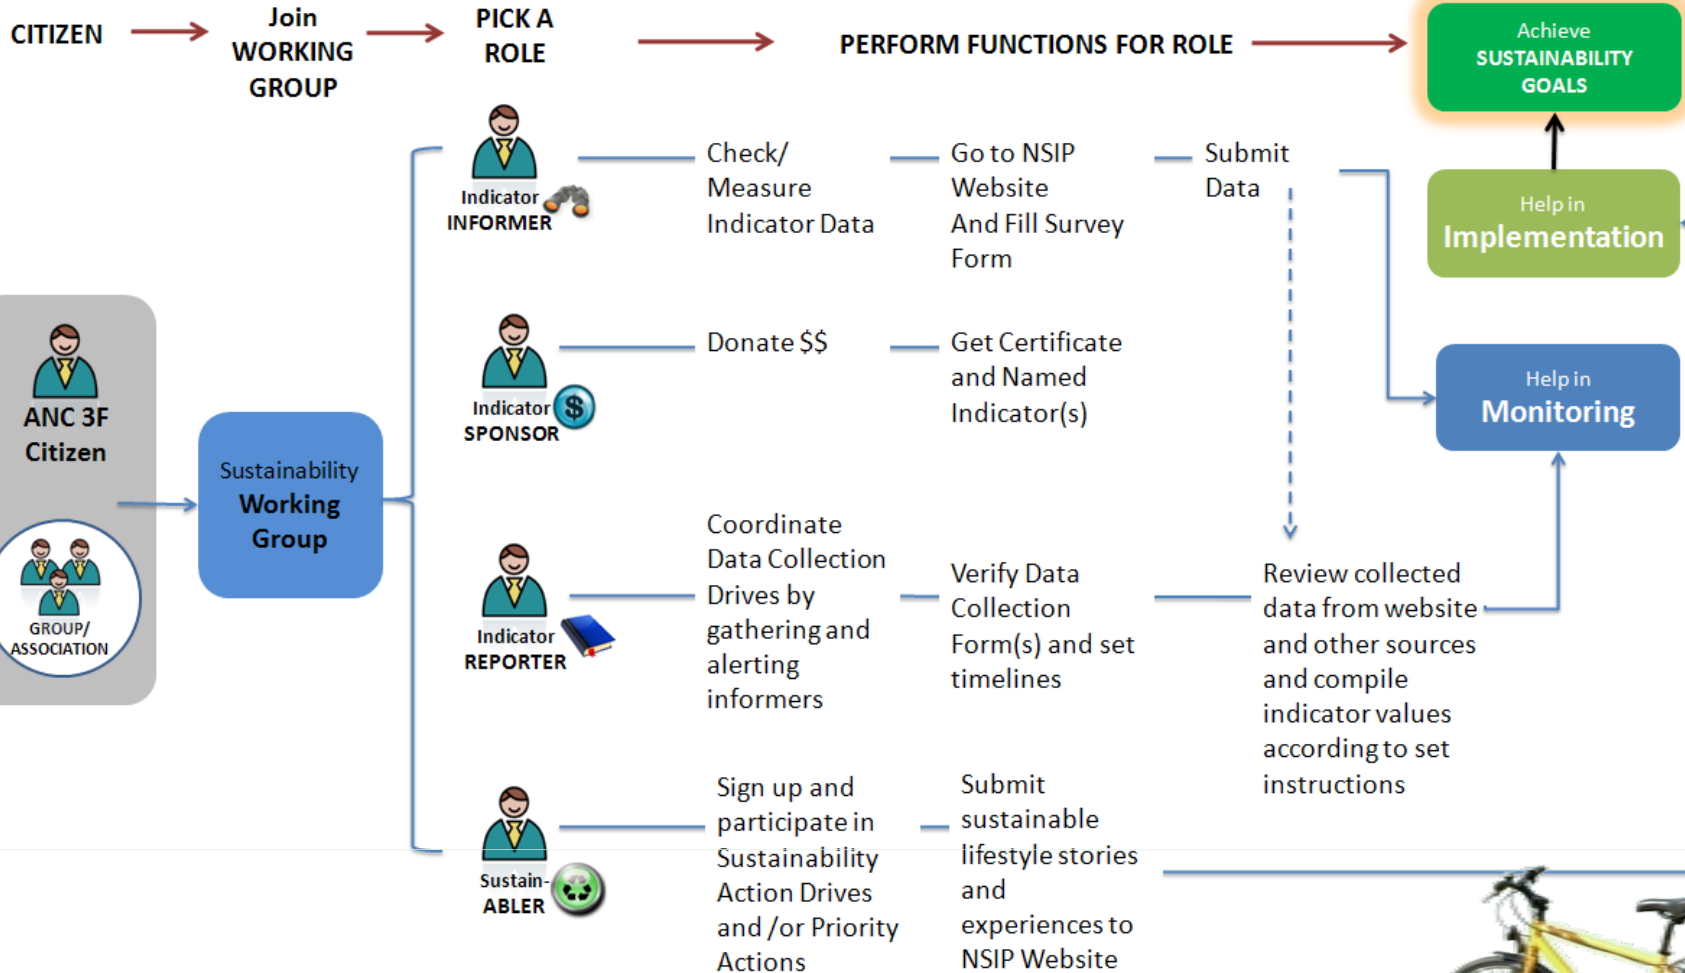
CITIZEN

Join WORKING GROUP

PICK A ROLE

PERFORM FUNCTIONS FOR ROLE

Achieve SUSTAINABILITY GOALS

Help in Implementation

Help in Monitoring

ANC 3F Citizen

GROUP/ ASSOCIATION

Sustainability Working Group

Indicator INFORMER

Check/ Measure Indicator Data

Go to NSIP Website And Fill Survey Form

Submit Data

Indicator SPONSOR

Donate $$

Get Certificate and Named Indicator(s)

Indicator REPORTER

Coordinate Data Collection Drives by gathering and alerting informers

Verify Data Collection Form(s) and set timelines

Review collected data from website and other sources and compile indicator values according to set instructions

Sustain-ABLER

Sign up and participate in Sustainability Action Drives and /or Priority Actions

Submit sustainable lifestyle stories and experiences to NSIP Website